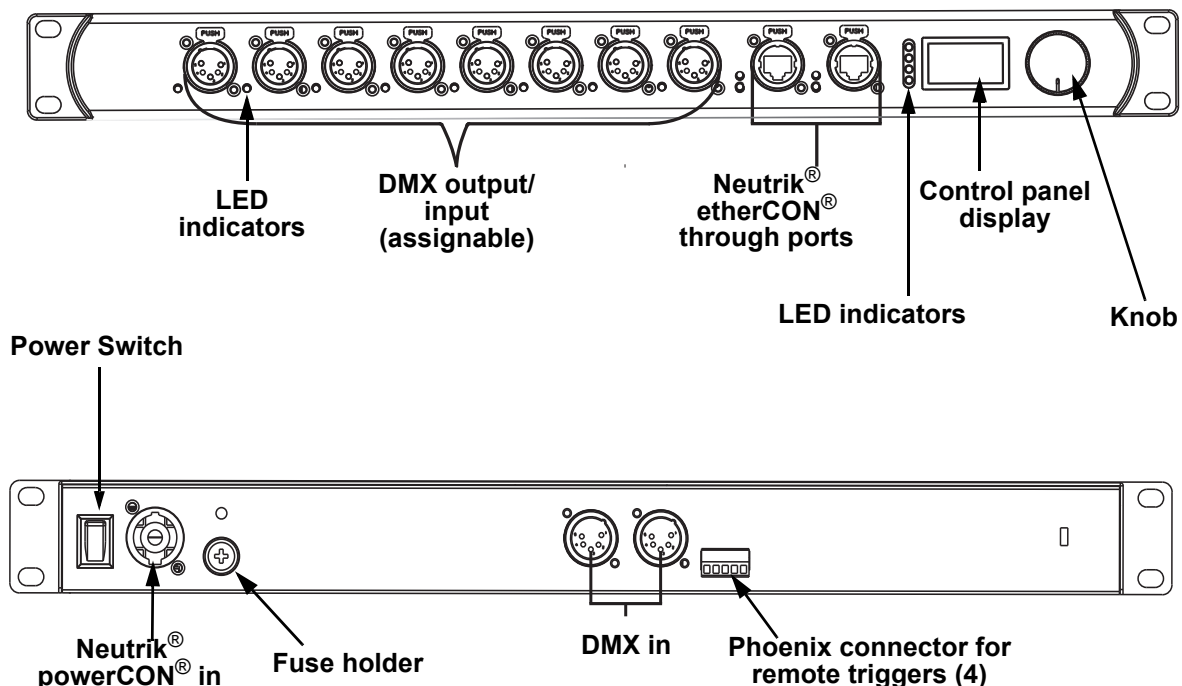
PUSH PUSH PUSH PUSH PUSH PUSH PUSH PUSH PUSH PUSH

LED indicators

DMX output/ input (assignable)

Neutrik® etherCON® through ports

Control panel display

LED indicators

Knob

Power Switch

Neutrik® powerCON® in

Fuse holder

DMX in

Phoenix connector for remote triggers (4)